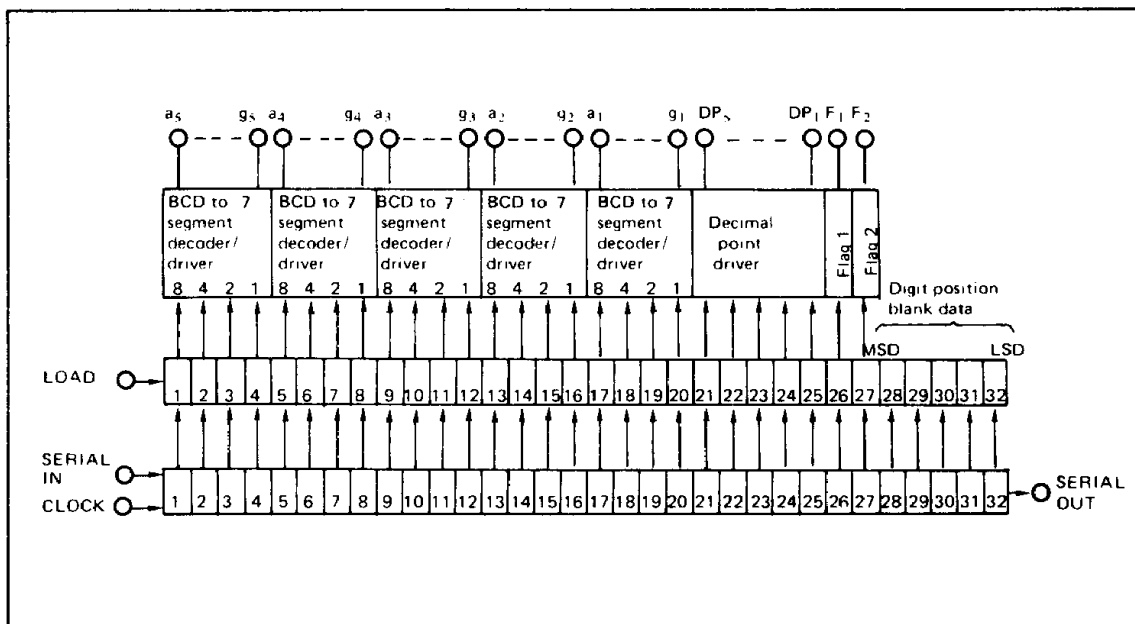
$a_5$ $g_5$ $a_4$ $g_4$ $a_3$ $g_3$ $a_2$ $g_2$ $a_1$ $g_1$ $DP_5$ $DP_1$ $F_1$ $F_2$

BCD to 7 segment decoder/ driver
8 4 2 1

BCD to 7 segment decoder/ driver
8 4 2 1

BCD to 7 segment decoder/ driver
8 4 2 1

BCD to 7 segment decoder/ driver
8 4 2 1

BCD to 7 segment decoder/ driver
8 4 2 1

Decimal point driver

Flag 1

Flag 2

Digit position blank data

MSD

LSD

LOAD

1 2 3 4 5 6 7 8 9 10 11 12 13 14 15 16 17 18 19 20 21 22 23 24 25 26 27 28 29 30 31 32

SERIAL IN

CLOCK

1 2 3 4 5 6 7 8 9 10 11 12 13 14 15 16 17 18 19 20 21 22 23 24 25 26 27 28 29 30 31 32

SERIAL OUT